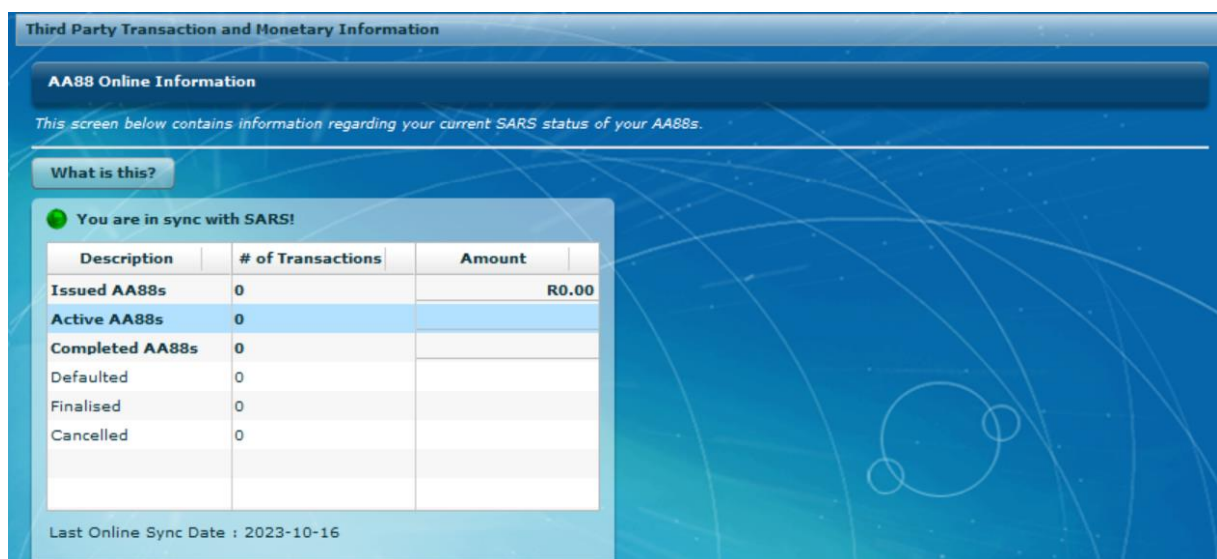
Third Party Transaction and Monetary Information

AA88 Online Information

This screen below contains information regarding your current SARS status of your AA88s.

What is this?

You are in sync with SARS!

| Description | # of Transactions | Amount |
|---|---|---|
| Issued AA88s | 0 | R0.00 |
| Active AA88s | 0 | |
| Completed AA88s | 0 | |
| Defaulted | 0 | |
| Finalised | 0 | |
| Cancelled | 0 | |

Last Online Sync Date : 2023-10-16